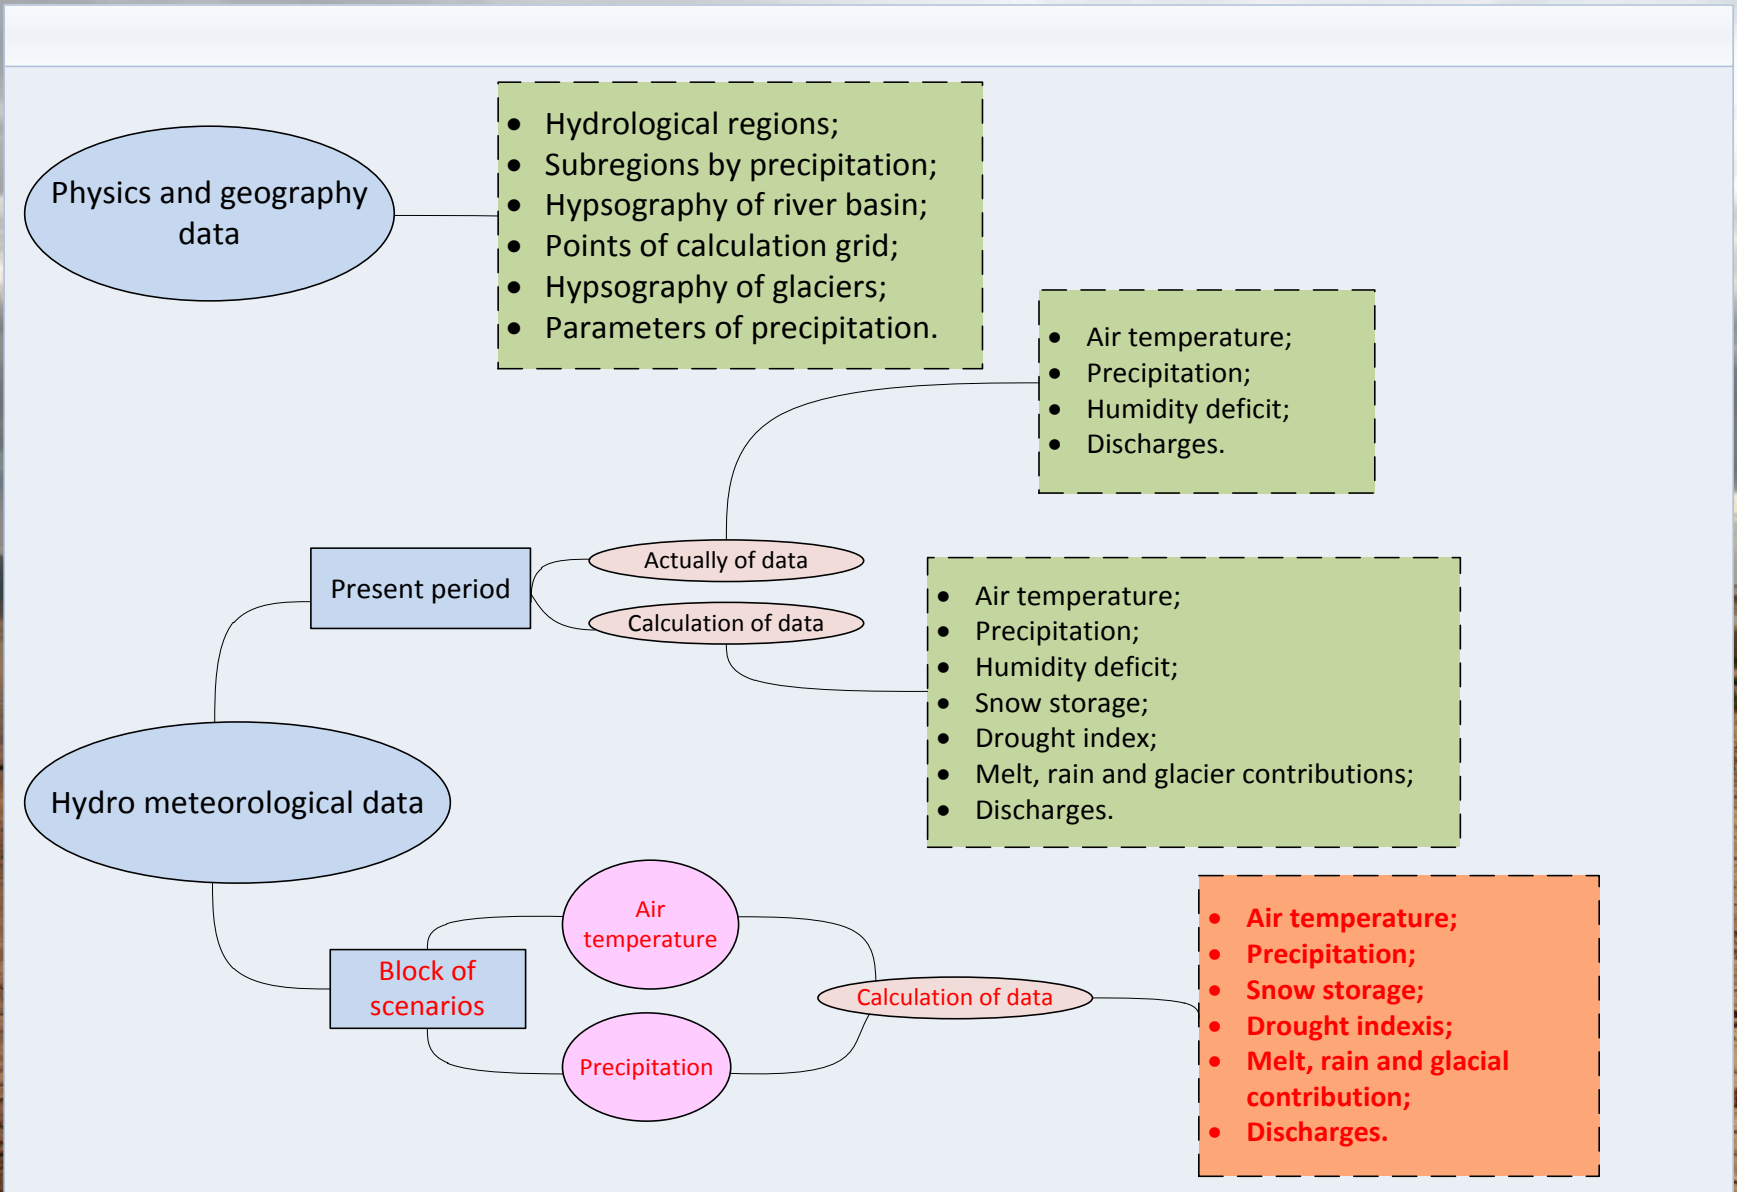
Physics and geography data

- Hydrological regions;
- Subregions by precipitation;
- Hypsography of river basin;
- Points of calculation grid;
- Hypsography of glaciers;
- Parameters of precipitation.

- Air temperature;
- Precipitation;
- Humidity deficit;
- Discharges.

Present period

Actually of data

Calculation of data

- Air temperature;
- Precipitation;
- Humidity deficit;
- Snow storage;
- Drought index;
- Melt, rain and glacier contributions;
- Discharges.

Hydro meteorological data

Block of scenarios

Air temperature

Precipitation

Calculation of data

- Air temperature;
- Precipitation;
- Snow storage;
- Drought indexis;
- Melt, rain and glacial contribution;
- Discharges.